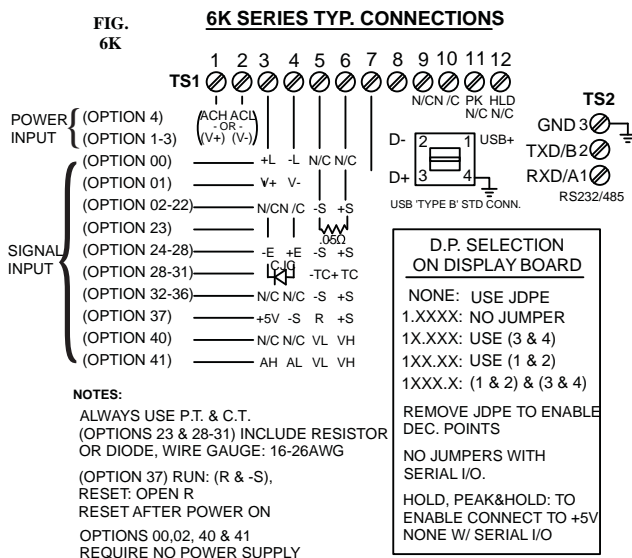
FIG. 6K

6K SERIES TYP. CONNECTIONS

TS1 1 2 3 4 5 6 7 8 9 10 11 12

N/C N/C /C PK N/C HLD N/C

POWER INPUT (OPTION 4) ACH ACL - OR - (OPTION 1-3) (V+) (V-)

SIGNAL INPUT
(OPTION 00) +L -L N/C N/C
(OPTION 01) V+ V-
(OPTION 02-22) N/C N/C /C -S +S
(OPTION 23) .05Ω
(OPTION 24-28) -E +E -S +S
(OPTION 28-31) CJC -TC+ TC
(OPTION 32-36) N/C N/C -S +S
(OPTION 37) +5V -S R +S
(OPTION 40) N/C N/C VL VH
(OPTION 41) AH AL VL VH

D- 2 1 USB+
D+ 3 4
USB 'TYPE B' STD CONN.

TS2
GND 3
TXD/B 2
RXD/A 1
RS232/485

D.P. SELECTION ON DISPLAY BOARD

NONE: USE JDPE
1.XXXX: NO JUMPER
1X.XXX: USE (3 & 4)
1XX.XX: USE (1 & 2)
1XXX.X: (1 & 2) & (3 & 4)

REMOVE JDPE TO ENABLE DEC. POINTS

NO JUMPERS WITH SERIAL I/O.

HOLD, PEAK&HOLD: TO ENABLE CONNECT TO +5V NONE W/ SERIAL I/O

NOTES:

ALWAYS USE P.T. & C.T.
(OPTIONS 23 & 28-31) INCLUDE RESISTOR OR DIODE, WIRE GAUGE: 16-26AWG

(OPTION 37) RUN: (R & -S), RESET: OPEN R
RESET AFTER POWER ON

OPTIONS 00,02, 40 & 41 REQUIRE NO POWER SUPPLY